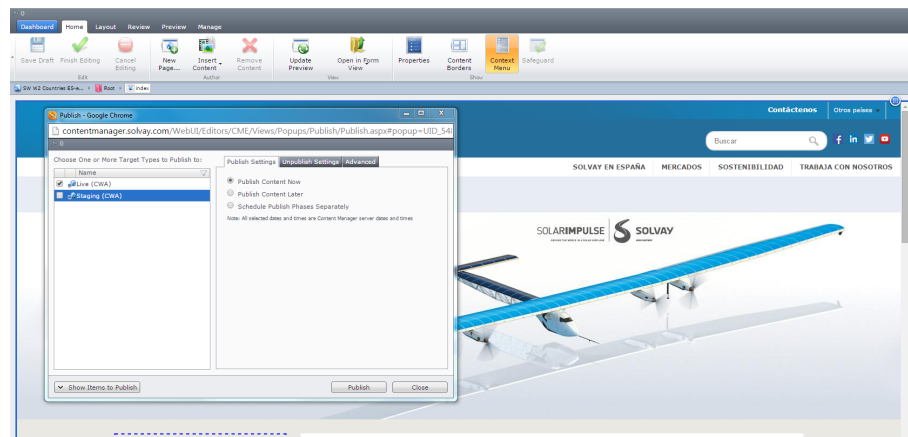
0

Dashboard Home Layout Review Preview Manage

Save Draft Finish Editing Cancel Editing
Edit

New Page... Insert Content Remove Content
Author

Update Preview Open in Form View
View

Properties Content Borders Context Menu Safeguard
Show

SW W2 Countries ES-e... > Root > index

Publish - Google Chrome

contentmanager.solvay.com/WebUI/Editors/CME/Views/Popups/Publish/Publish.aspx#popup=UID_54

0

Choose One or More Target Types to Publish to:

Name
Live (CWA)
Staging (CWA)

Publish Settings Unpublish Settings Advanced

Publish Content Now
Publish Content Later
Schedule Publish Phases Separately

Note: All selected dates and times are Content Manager server dates and times

Show Items to Publish

Publish Close

Contáctenos Otros países

Buscar

SOLVAY EN ESPAÑA MERCADOS SOSTENIBILIDAD TRABAJA CON NOSOTROS

SOLARIMPULSE SOLVAY